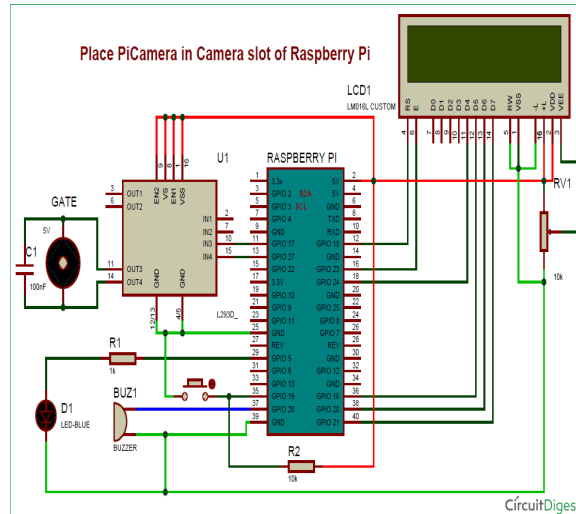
Place PiCamera in Camera slot of Raspberry Pi

LCD1
LM016L CUSTOM

RS
E
D0
D1
D2
D3
D4
D5
D6
D7
RW
VSS
-L
+L
VDD
VEE

4
6
7
8
9
10
11
12
13
14
5
1
16
15
2
3

U1

EN2
VS
EN1
VSS

9
8
1
16

OUT1
OUT2
3
6

IN1
IN2
IN3
IN4
2
7
10
15

OUT3
OUT4
11
14

GND
GND
12/13
4/5

L293D

GATE
5V
C1
100nF

RASPBERRY PI

| | | | | |
|---|---|---|---|---|
| 1 | 3.3v | 5V | 2 |
| 3 | GPIO 2 SDA | 5V | 4 |
| 5 | GPIO 3 SCL | GND | 6 |
| 7 | GPIO 4 | TXD | 8 |
| 9 | GND | RXD | 10 |
| 11 | GPIO 17 | GPIO 18 | 12 |
| 13 | GPIO 27 | GND | 14 |
| 15 | GPIO 22 | GPIO 23 | 16 |
| 17 | 3.3V | GPIO 24 | 18 |
| 19 | GPIO 10 | GND | 20 |
| 21 | GPIO 9 | GPIO 25 | 22 |
| 23 | GPIO 11 | GPIO 8 | 24 |
| 25 | GND | GPIO 7 | 26 |
| 27 | REV | REV | 28 |
| 29 | GPIO 5 | GND | 30 |
| 31 | GPIO 6 | GPIO 12 | 32 |
| 33 | GPIO 13 | GND | 34 |
| 35 | GPIO 19 | GPIO 16 | 36 |
| 37 | GPIO 26 | GPIO 20 | 38 |
| 39 | GND | GPIO 21 | 40 |

RV1
10k

R1
1k

D1
LED-BLUE

BUZ1
BUZZER

R2
10k

CircuitDiges